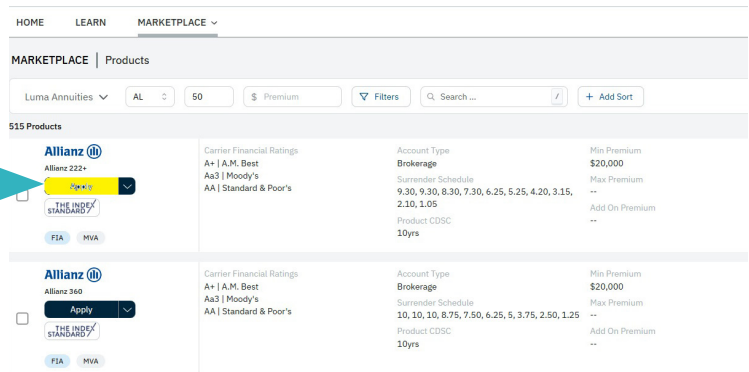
HOME LEARN MARKETPLACE ⌄

MARKETPLACE | Products

Luma Annuities ⌄ AL 50 $ Premium Filters Search ... / + Add Sort

515 Products

Allianz
Allianz 222+
Apply
THE INDEX STANDARD
FIA MVA

Carrier Financial Ratings
A+ | A.M. Best
Aa3 | Moody's
AA | Standard & Poor's

Account Type
Brokerage
Surrender Schedule
9.30, 9.30, 8.30, 7.30, 6.25, 5.25, 4.20, 3.15, 2.10, 1.05
Product CDSC
10yrs

Min Premium
$20,000
Max Premium
--
Add On Premium
--

Allianz
Allianz 360
Apply
THE INDEX STANDARD
FIA MVA

Carrier Financial Ratings
A+ | A.M. Best
Aa3 | Moody's
AA | Standard & Poor's

Account Type
Brokerage
Surrender Schedule
10, 10, 10, 8.75, 7.50, 6.25, 5, 3.75, 2.50, 1.25
Product CDSC
10yrs

Min Premium
$20,000
Max Premium
--
Add On Premium
--